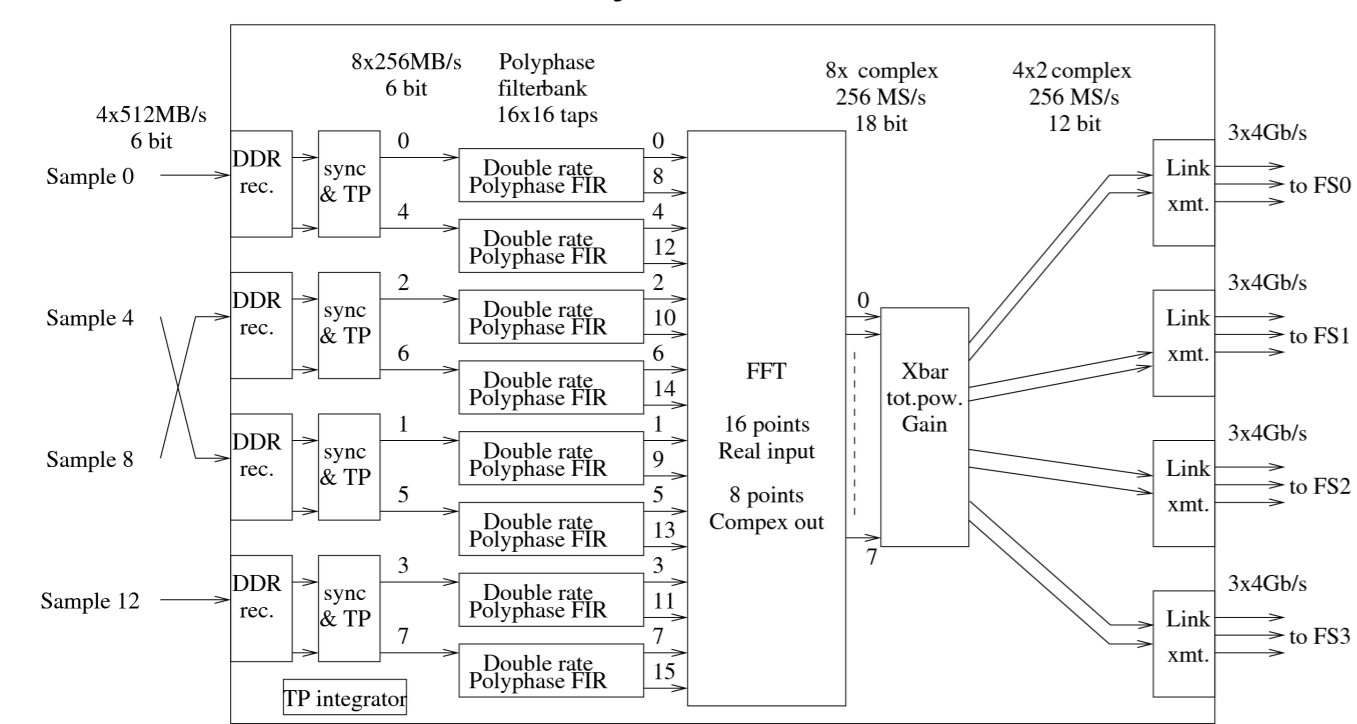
4x512MB/s
6 bit

8x256MB/s
6 bit

Polyphase
filterbank
16x16 taps

8x complex
256 MS/s
18 bit

4x2 complex
256 MS/s
12 bit

Sample 0

Sample 4

Sample 8

Sample 12

DDR
rec.

DDR
rec.

DDR
rec.

DDR
rec.

sync
& TP

sync
& TP

sync
& TP

sync
& TP

0
4
2
6
1
5
3
7

Double rate
Polyphase FIR

Double rate
Polyphase FIR

Double rate
Polyphase FIR

Double rate
Polyphase FIR

Double rate
Polyphase FIR

Double rate
Polyphase FIR

Double rate
Polyphase FIR

Double rate
Polyphase FIR

0
8
4
12
2
10
6
14
1
9
5
13
3
11
7
15

FFT

16 points
Real input

8 points
Compex out

0
7

Xbar
tot.pow.
Gain

3x4Gb/s
Link
xmt.
to FS0

3x4Gb/s
Link
xmt.
to FS1

3x4Gb/s
Link
xmt.
to FS2

3x4Gb/s
Link
xmt.
to FS3

TP integrator